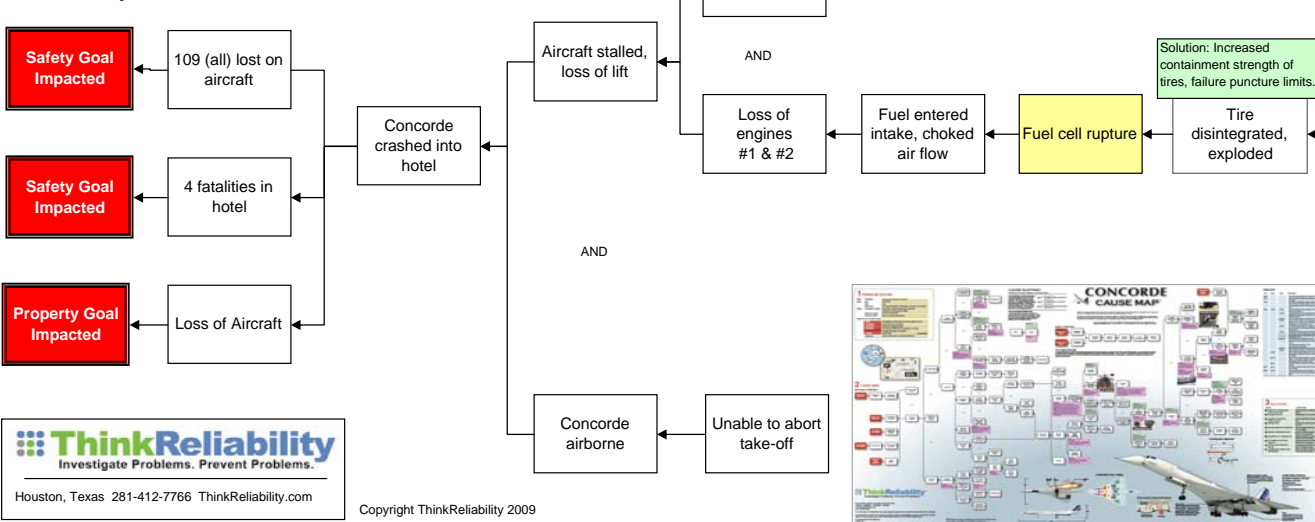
Safety Goal Impacted

109 (all) lost on aircraft

Safety Goal Impacted

4 fatalities in hotel

Property Goal Impacted

Loss of Aircraft

Concorde crashed into hotel

Aircraft stalled, loss of lift

AND

Loss of engines #1 & #2

Fuel entered intake, choked air flow

Fuel cell rupture

Solution: Increased containment strength of tires, failure puncture limits.

Tire disintegrated, exploded

AND

Concorde airborne

Unable to abort take-off

ThinkReliability
Investigate Problems. Prevent Problems.

Houston, Texas 281-412-7766 ThinkReliability.com

Copyright ThinkReliability 2009

CONCORDE CAUSE MAP